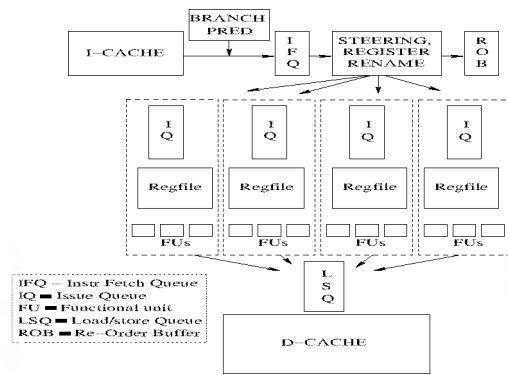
BRANCH PRED

I–CACHE

IFQ

STEERING, REGISTER RENAME

ROB

IQ

Regfile

FUs

IQ

Regfile

FUs

IQ

Regfile

FUs

IQ

Regfile

FUs

LSQ

IFQ – Instr Fetch Queue
IQ – Issue Queue
FU – Functional unit
LSQ – Load/store Queue
ROB – Re-Order Buffer

D–CACHE